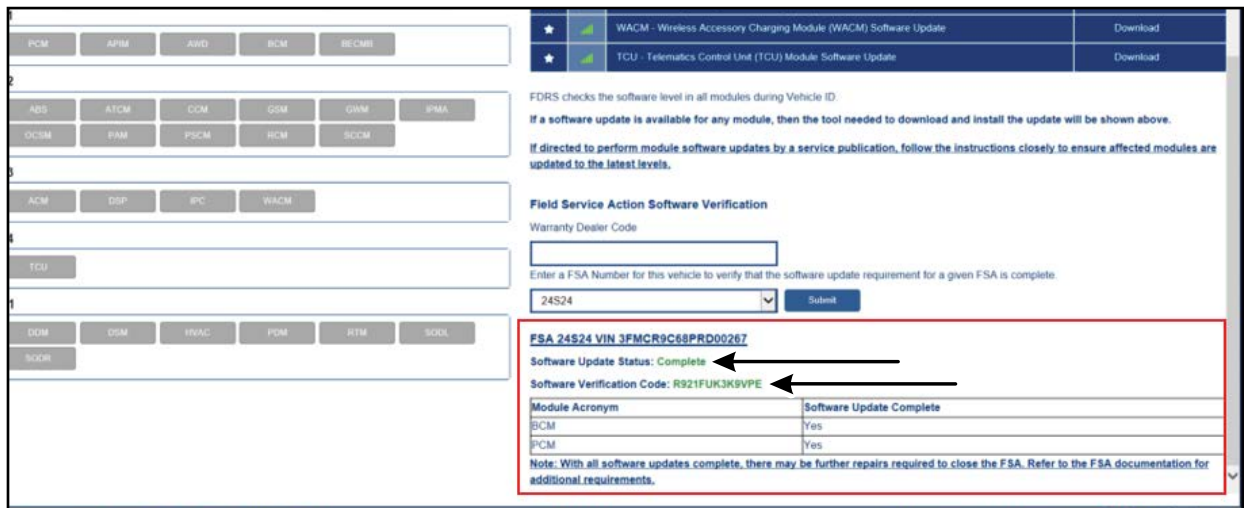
1

PCM APIM AWD BCM BECMB

2

ABS ATCM CCM GSM GWM IPMA

OCSM PAM PSCM RCM SCCM

3

ACM DSP IPC WACM

4

TCU

1

DDM DSM HVAC PDM RTM SODL

SODR

WACM - Wireless Accessory Charging Module (WACM) Software Update | Download

TCU - Telematics Control Unit (TCU) Module Software Update | Download

FDRS checks the software level in all modules during Vehicle ID.

If a software update is available for any module, then the tool needed to download and install the update will be shown above.

If directed to perform module software updates by a service publication, follow the instructions closely to ensure affected modules are updated to the latest levels.

Field Service Action Software Verification

Warranty Dealer Code

Enter a FSA Number for this vehicle to verify that the software update requirement for a given FSA is complete.

24S24

Submit

FSA 24S24 VIN 3FMCR9C68PRD00267

Software Update Status: Complete

Software Verification Code: R921FUK3K9VPE

| Module Acronym | Software Update Complete |
|---|---|
| BCM | Yes |
| PCM | Yes |

Note: With all software updates complete, there may be further repairs required to close the FSA. Refer to the FSA documentation for additional requirements.